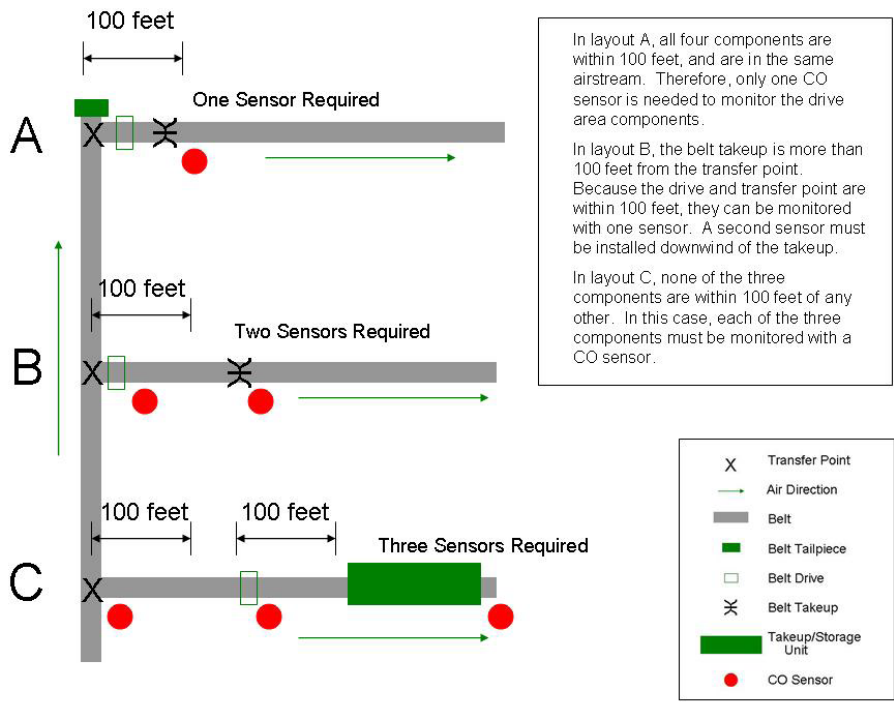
100 feet

One Sensor Required

A

X

100 feet

Two Sensors Required

B

X

100 feet

100 feet

Three Sensors Required

C

X

In layout A, all four components are within 100 feet, and are in the same airstream. Therefore, only one CO sensor is needed to monitor the drive area components.

In layout B, the belt takeup is more than 100 feet from the transfer point. Because the drive and transfer point are within 100 feet, they can be monitored with one sensor. A second sensor must be installed downwind of the takeup.

In layout C, none of the three components are within 100 feet of any other. In this case, each of the three components must be monitored with a CO sensor.

X Transfer Point

Air Direction

Belt

Belt Tailpiece

Belt Drive

Belt Takeup

Takeup/Storage Unit

CO Sensor